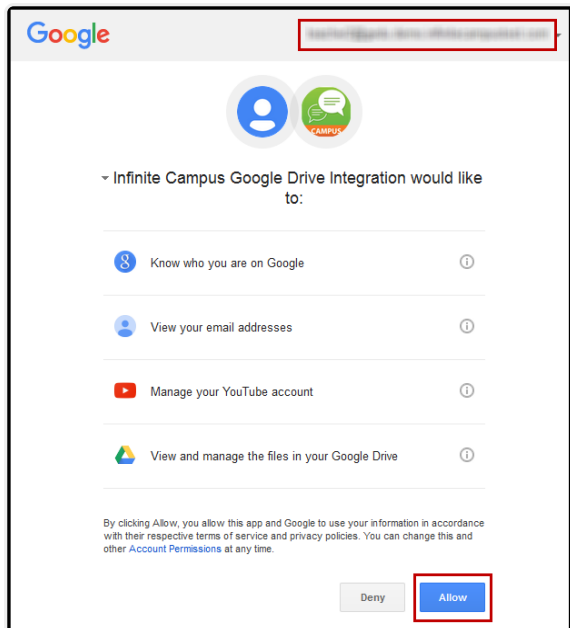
Google

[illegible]

CAMPUS

Infinite Campus Google Drive Integration would like to:

Know who you are on Google

View your email addresses

Manage your YouTube account

View and manage the files in your Google Drive

By clicking Allow, you allow this app and Google to use your information in accordance with their respective terms of service and privacy policies. You can change this and other Account Permissions at any time.

Deny

Allow